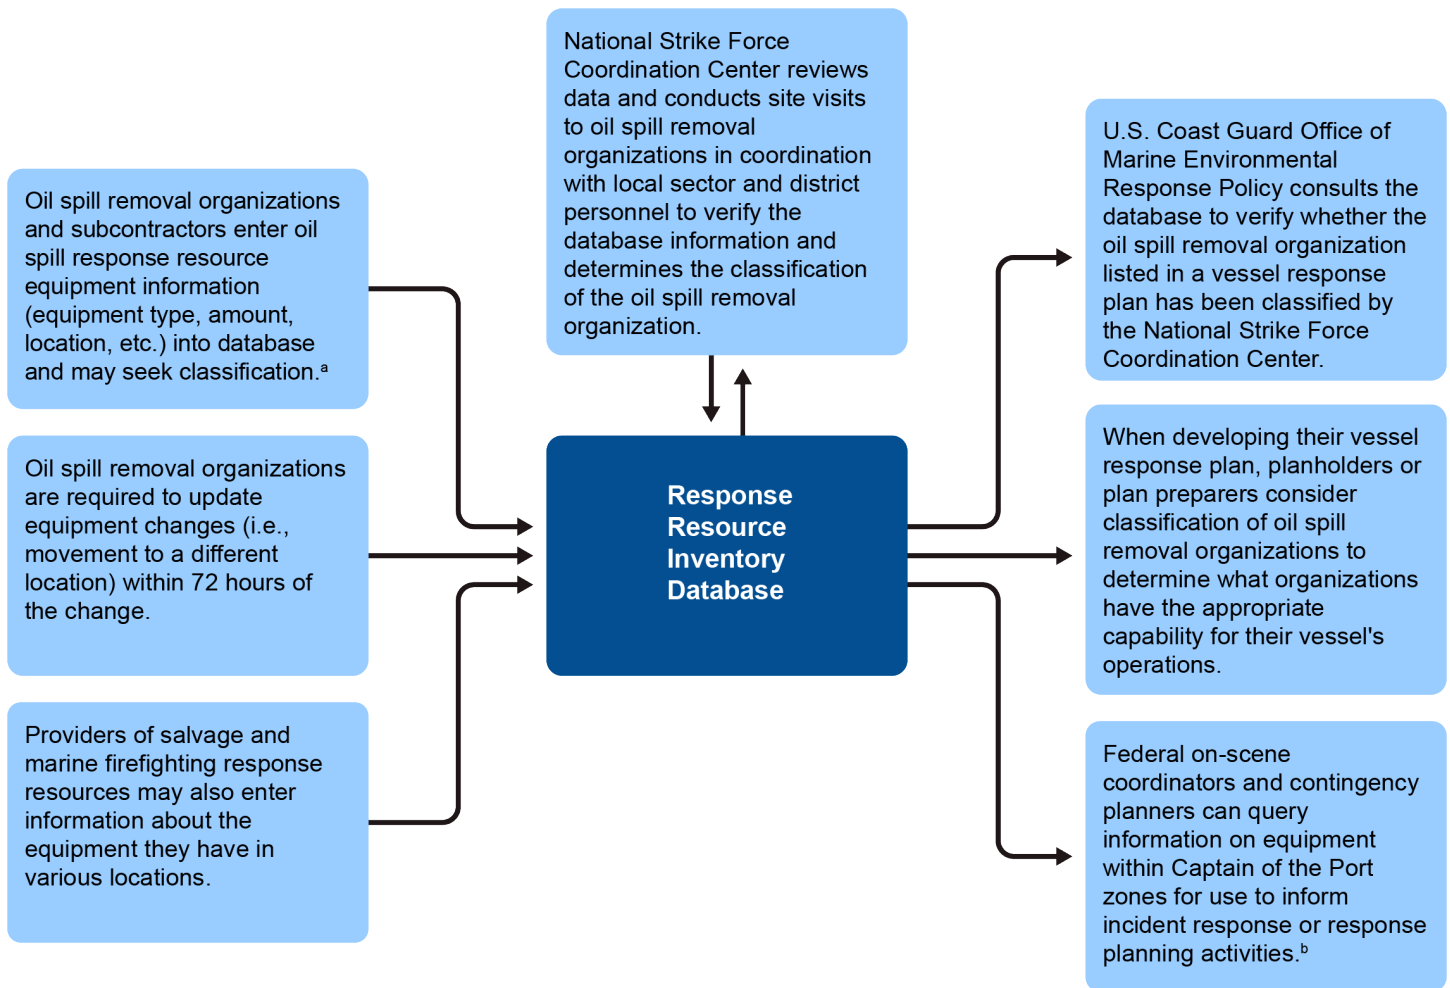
National Strike Force Coordination Center reviews data and conducts site visits to oil spill removal organizations in coordination with local sector and district personnel to verify the database information and determines the classification of the oil spill removal organization.

Oil spill removal organizations and subcontractors enter oil spill response resource equipment information (equipment type, amount, location, etc.) into database and may seek classification.$^a$

Oil spill removal organizations are required to update equipment changes (i.e., movement to a different location) within 72 hours of the change.

Providers of salvage and marine firefighting response resources may also enter information about the equipment they have in various locations.

Response Resource Inventory Database

U.S. Coast Guard Office of Marine Environmental Response Policy consults the database to verify whether the oil spill removal organization listed in a vessel response plan has been classified by the National Strike Force Coordination Center.

When developing their vessel response plan, planholders or plan preparers consider classification of oil spill removal organizations to determine what organizations have the appropriate capability for their vessel's operations.

Federal on-scene coordinators and contingency planners can query information on equipment within Captain of the Port zones for use to inform incident response or response planning activities.$^b$